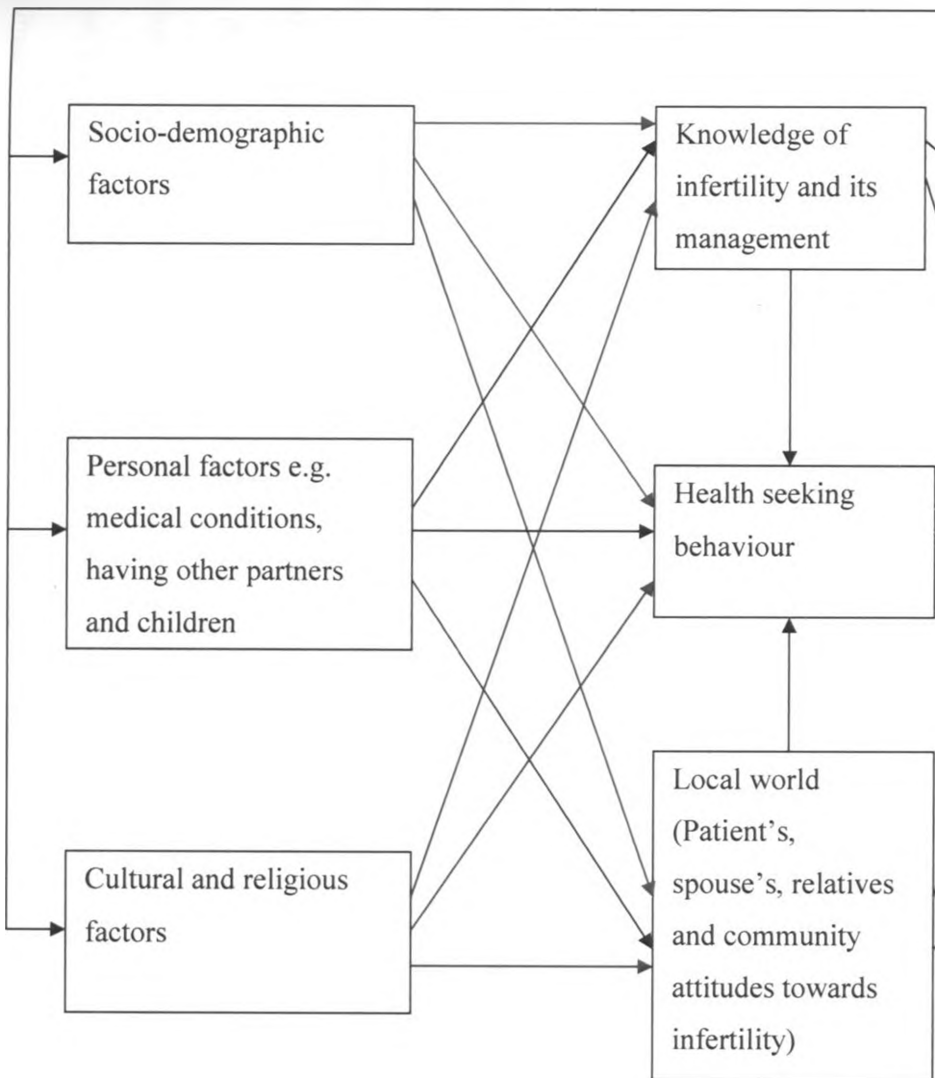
Socio-demographic factors

Knowledge of infertility and its management

Personal factors e.g. medical conditions, having other partners and children

Health seeking behaviour

Cultural and religious factors

Local world (Patient's, spouse's, relatives and community attitudes towards infertility)